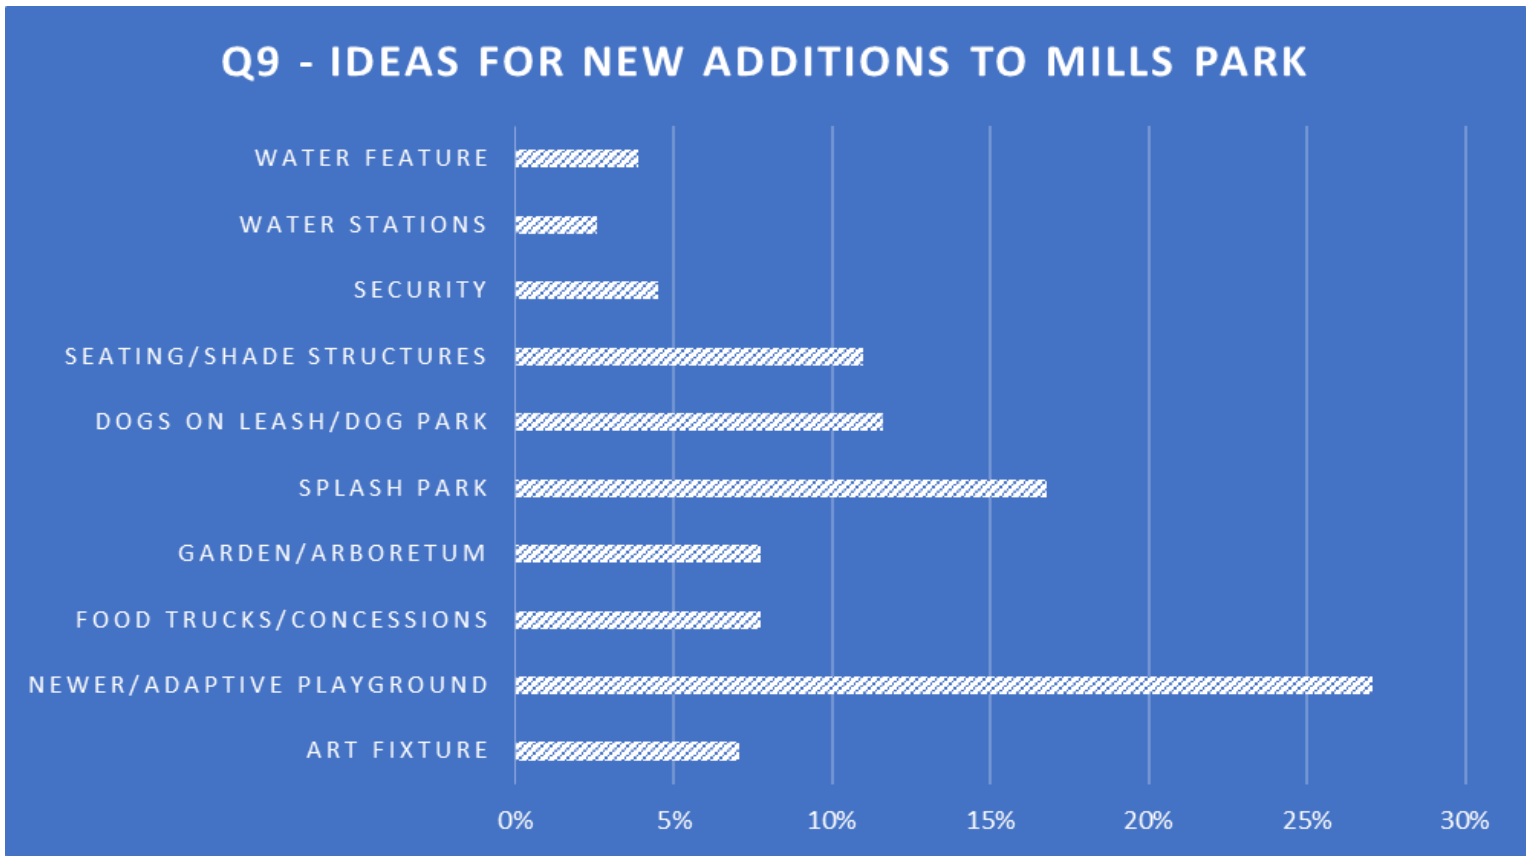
Q9 - IDEAS FOR NEW ADDITIONS TO MILLS PARK

WATER FEATURE
WATER STATIONS
SECURITY
SEATING/SHADE STRUCTURES
DOGS ON LEASH/DOG PARK
SPLASH PARK
GARDEN/ARBORETUM
FOOD TRUCKS/CONCESSIONS
NEWER/ADAPTIVE PLAYGROUND
ART FIXTURE

0% 5% 10% 15% 20% 25% 30%